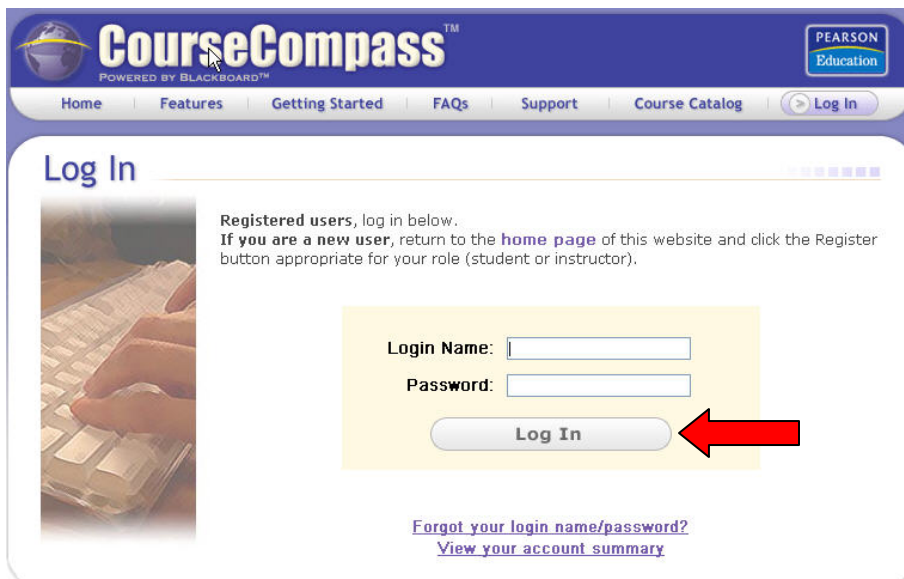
CourseCompass™
POWERED BY BLACKBOARD™

PEARSON
Education

Home | Features | Getting Started | FAQs | Support | Course Catalog | Log In

Log In

Registered users, log in below.
If you are a new user, return to the home page of this website and click the Register button appropriate for your role (student or instructor).

Login Name:
Password:

Log In

Forgot your login name/password?
View your account summary